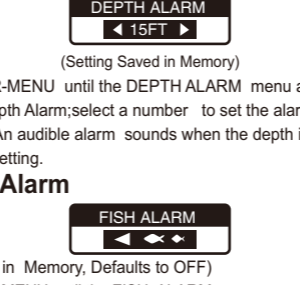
DEPTH ALARM
◀ 15FT ▶

(Setting Saved in Memory)

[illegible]-MENU until the DEPTH ALARM menu a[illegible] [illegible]pth Alarm;select a number to set the alar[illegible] An audible alarm sounds when the depth i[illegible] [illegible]etting.

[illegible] Alarm

FISH ALARM
◀ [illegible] ▶

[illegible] in Memory, Defaults to OFF)
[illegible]